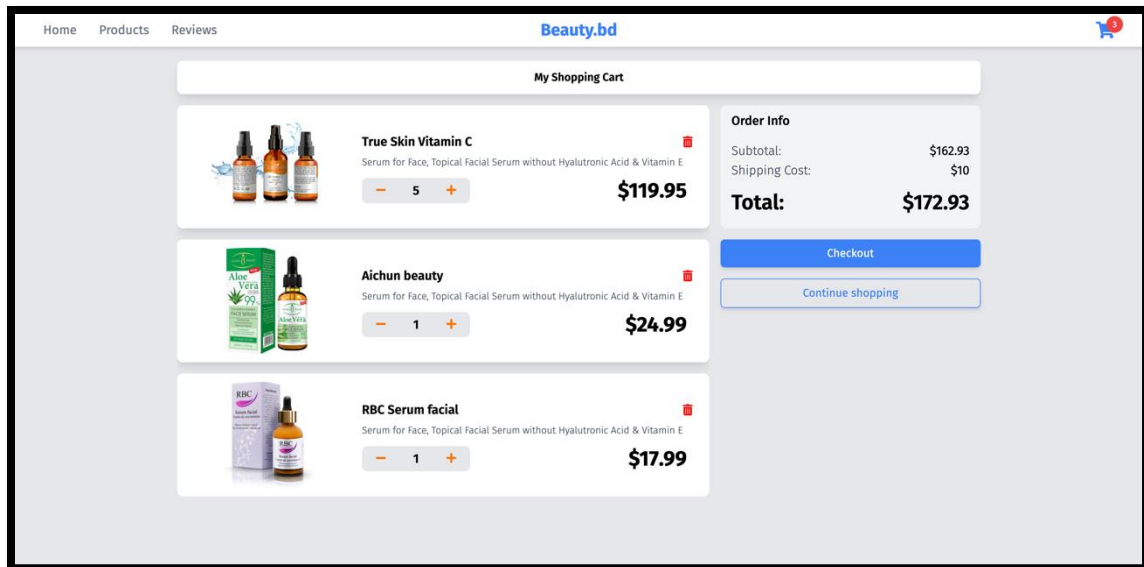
Home Products Reviews

Beauty.bd

3

My Shopping Cart

True Skin Vitamin C
Serum for Face, Topical Facial Serum without Hyalutronic Acid & Vitamin E
− 5 +
$119.95

Aichun beauty
Serum for Face, Topical Facial Serum without Hyalutronic Acid & Vitamin E
− 1 +
$24.99

RBC Serum facial
Serum for Face, Topical Facial Serum without Hyalutronic Acid & Vitamin E
− 1 +
$17.99

Order Info
Subtotal: $162.93
Shipping Cost: $10
Total: $172.93

Checkout
Continue shopping